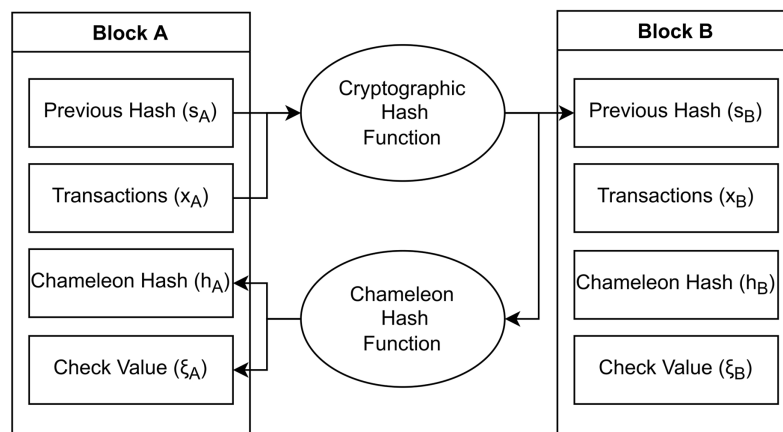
Block A

Previous Hash ($s_A$)

Transactions ($x_A$)

Chameleon Hash ($h_A$)

Check Value ($\xi_A$)

Cryptographic Hash Function

Chameleon Hash Function

Block B

Previous Hash ($s_B$)

Transactions ($x_B$)

Chameleon Hash ($h_B$)

Check Value ($\xi_B$)